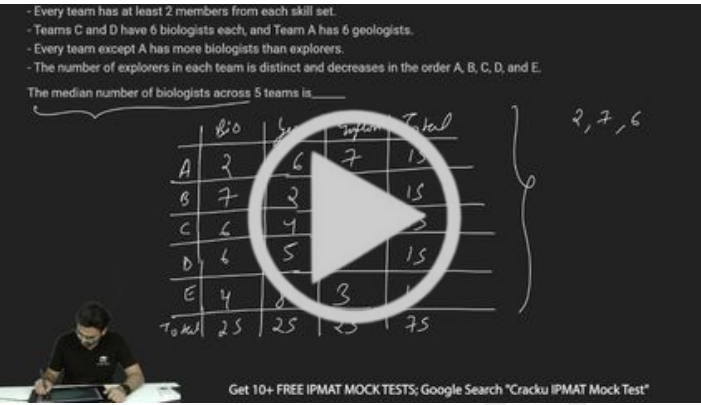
- Every team has at least 2 members from each skill set.
- Teams C and D have 6 biologists each, and Team A has 6 geologists.
- Every team except A has more biologists than explorers.
- The number of explorers in each team is distinct and decreases in the order A, B, C, D, and E.

The median number of biologists across 5 teams is_____

|  | Bio | Ge | Explor | Total |
|---|---|---|---|---|
| A | 2 | 6 | 7 | 15 |
| B | 7 | 3 | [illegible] | 15 |
| C | 6 | 4 | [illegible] | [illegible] |
| D | 6 | 5 | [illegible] | 15 |
| E | 4 | 8 | 3 | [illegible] |
| Total | 25 | 25 | 25 | 75 |

2, 7, 6

Get 10+ FREE IPMAT MOCK TESTS; Google Search "Cracku IPMAT Mock Test"